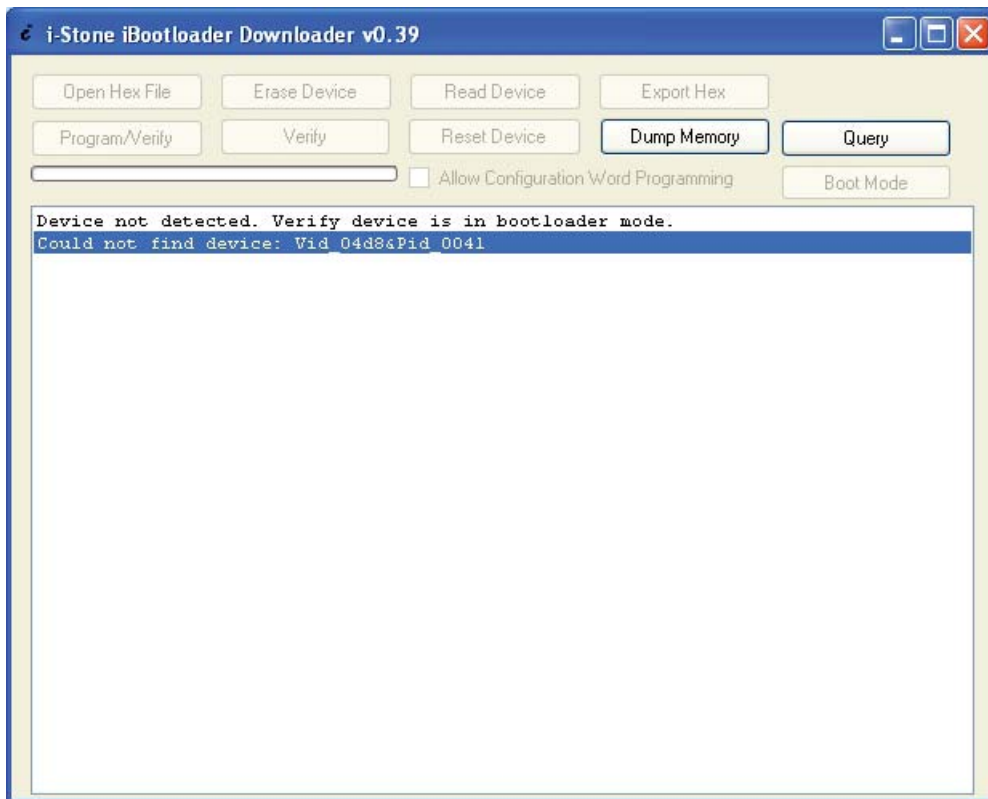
i-Stone iBootloader Downloader v0.39

Open Hex File
Erase Device
Read Device
Export Hex
Program/Verify
Verify
Reset Device
Dump Memory
Query
Allow Configuration Word Programming
Boot Mode

Device not detected. Verify device is in bootloader mode.
Could not find device: Vid_04d8&Pid_0041